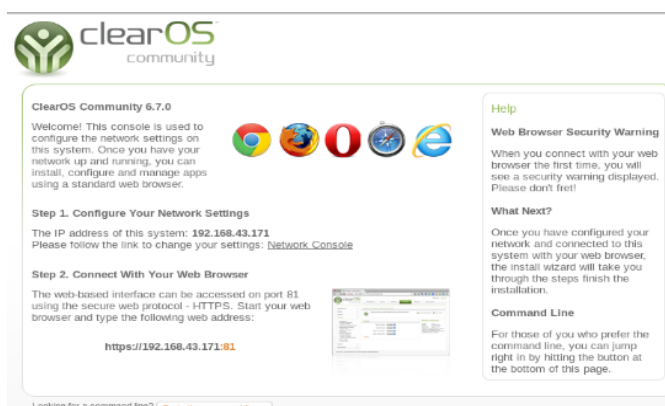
clearOS
community

ClearOS Community 6.7.0

Welcome! This console is used to configure the network settings on this system. Once you have your network up and running, you can install, configure and manage apps using a standard web browser.

Step 1. Configure Your Network Settings

The IP address of this system: 192.168.43.171
Please follow the link to change your settings: Network Console

Step 2. Connect With Your Web Browser

The web-based interface can be accessed on port 81 using the secure web protocol - HTTPS. Start your web browser and type the following web address:

https://192.168.43.171:81

Help

Web Browser Security Warning

When you connect with your web browser the first time, you will see a security warning displayed. Please don't fret!

What Next?

Once you have configured your network and connected to this system with your web browser, the install wizard will take you through the steps finish the installation.

Command Line

For those of you who prefer the command line, you can jump right in by hitting the button at the bottom of this page.

Looking for a command line? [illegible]